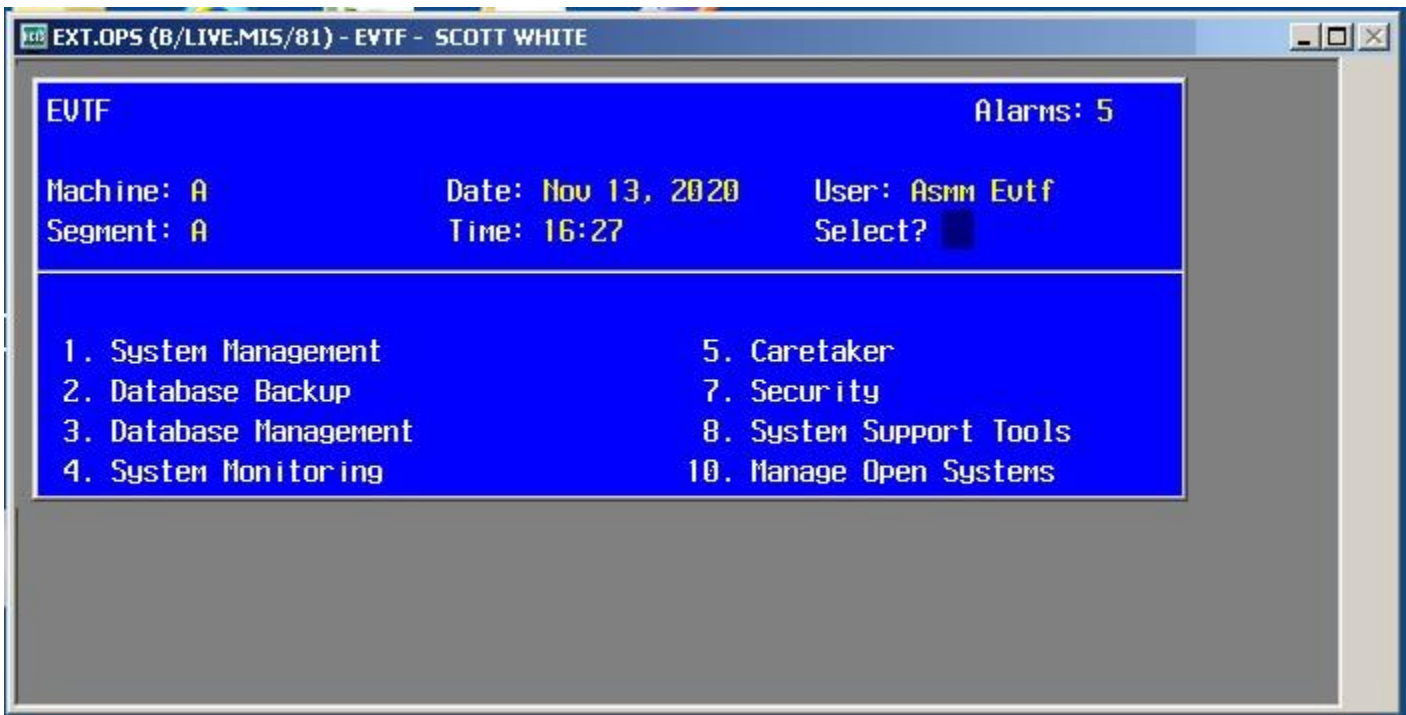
EXT.OPS (B/LIVE.MIS/81) - EVTF - SCOTT WHITE

EVTF

Alarms: 5

Machine: A
Segment: A

Date: Nov 13, 2020
Time: 16:27

User: Asmm Evtf
Select?

1. System Management
2. Database Backup
3. Database Management
4. System Monitoring

5. Caretaker
7. Security
8. System Support Tools
10. Manage Open Systems